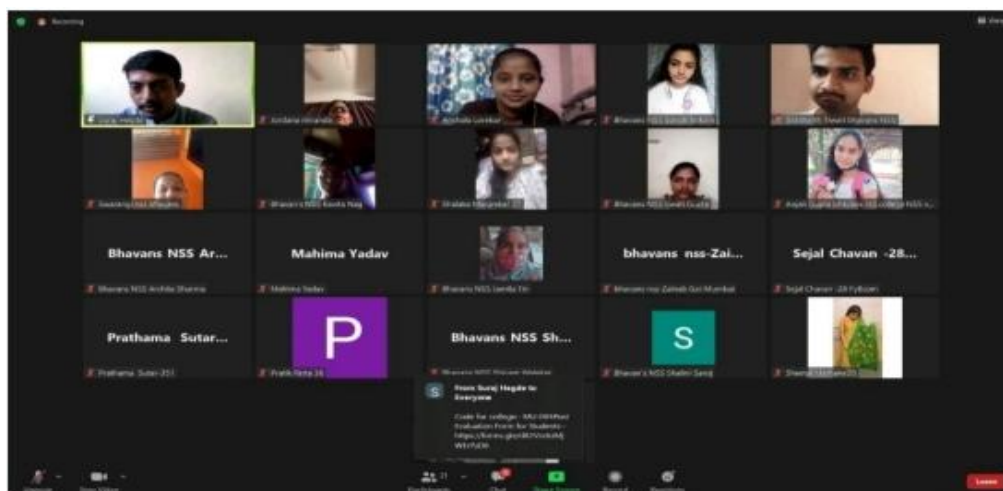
Recording

Bhavans NSS Ar...

Mahima Yadav

bhavans nss-Zai...

Sejal Chavan -28...

Prathama Sutar...

P

Bhavans NSS Sh...

S

Bhavans NSS Archita Sharma

Mahima Yadav

Bhavans nss-Zaiteab Gol Mumbai

Sejal Chavan -28 FyBcom

Prathama Sutar-251

Pratik Reita 26

Bhavan's NSS Shalini Saroj

S From Suraj Hegde to Everyone

Code for college - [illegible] Evaluation Form for Students - https://forms.gle/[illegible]

Leave